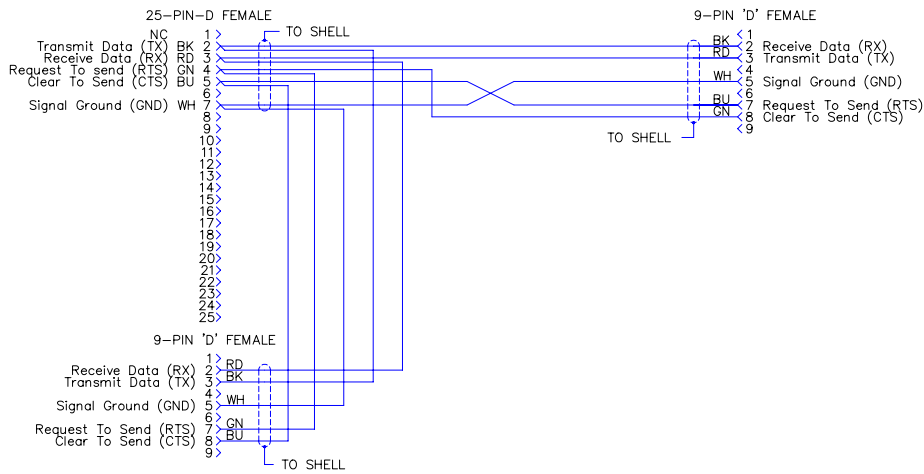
25-PIN-D FEMALE

TO SHELL

NC 1
Transmit Data (TX) BK 2
Receive Data (RX) RD 3
Request to send (RTS) GN 4
Clear To Send (CTS) BU 5
6
Signal Ground (GND) WH 7
8
9
10
11
12
13
14
15
16
17
18
19
20
21
22
23
24
25

9-PIN 'D' FEMALE

BK 1
RD 2 Receive Data (RX)
3 Transmit Data (TX)
4
WH 5 Signal Ground (GND)
6
BU 7 Request To Send (RTS)
GN 8 Clear To Send (CTS)
9

TO SHELL

9-PIN 'D' FEMALE

1 RD
Receive Data (RX) 2 BK
Transmit Data (TX) 3
4
Signal Ground (GND) 5 WH
6
Request To Send (RTS) 7 GN
Clear To Send (CTS) 8 BU
9

TO SHELL